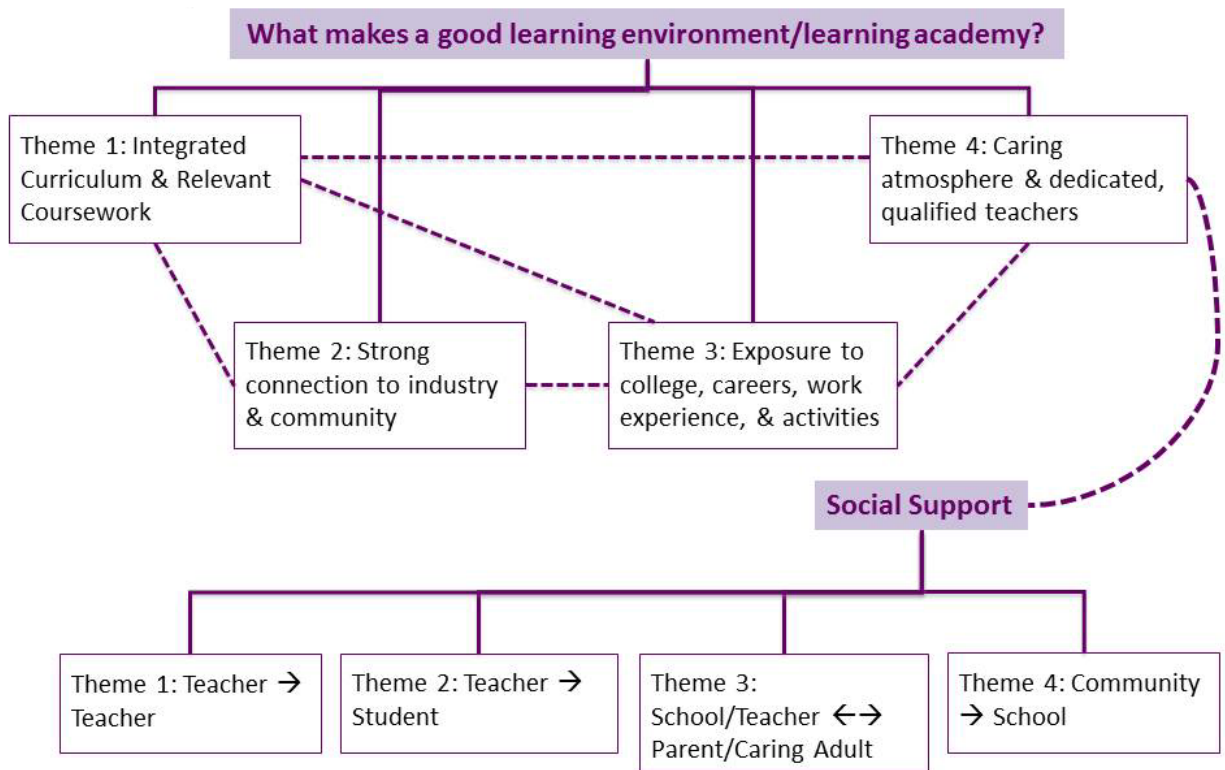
What makes a good learning environment/learning academy?

Theme 1: Integrated Curriculum & Relevant Coursework

Theme 4: Caring atmosphere & dedicated, qualified teachers

Theme 2: Strong connection to industry & community

Theme 3: Exposure to college, careers, work experience, & activities

Social Support

Theme 1: Teacher → Teacher

Theme 2: Teacher → Student

Theme 3: School/Teacher ←→ Parent/Caring Adult

Theme 4: Community → School